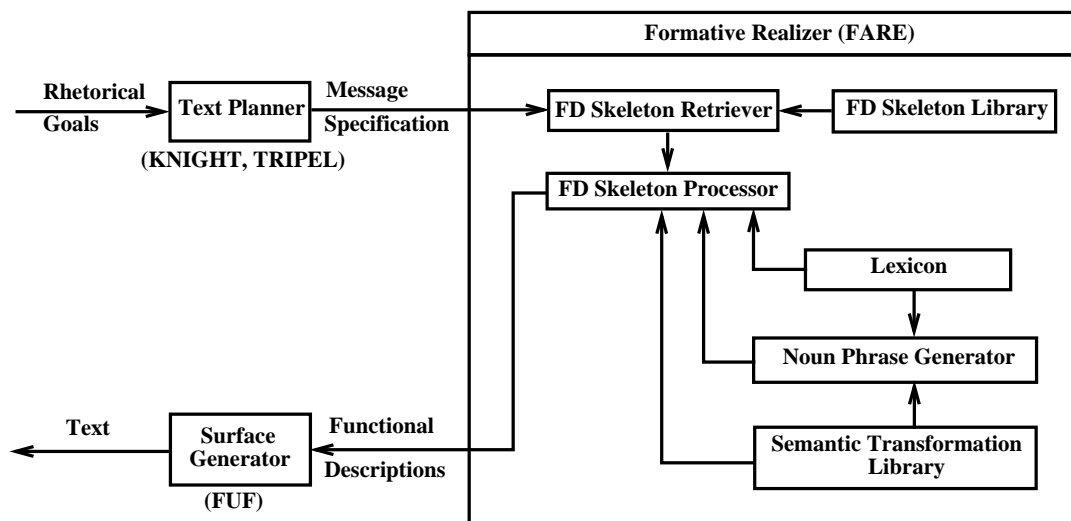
Formative Realizer (FARE)

Rhetorical Goals

Text Planner

(KNIGHT, TRIPEL)

Message Specification

FD Skeleton Retriever

FD Skeleton Library

FD Skeleton Processor

Lexicon

Noun Phrase Generator

Semantic Transformation Library

Text

Surface Generator

(FUF)

Functional Descriptions